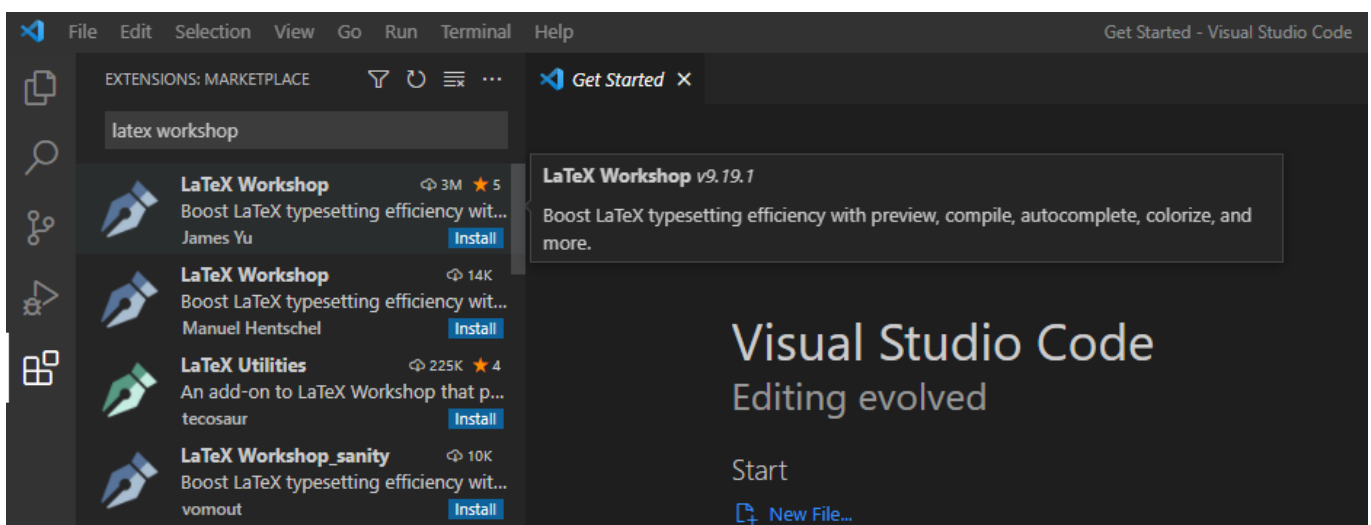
File Edit Selection View Go Run Terminal Help

Get Started - Visual Studio Code

EXTENSIONS: MARKETPLACE

latex workshop

LaTeX Workshop 3M 5
Boost LaTeX typesetting efficiency wit...
James Yu Install

LaTeX Workshop 14K
Boost LaTeX typesetting efficiency wit...
Manuel Hentschel Install

LaTeX Utilities 225K 4
An add-on to LaTeX Workshop that p...
tecosaur Install

LaTeX Workshop_sanity 10K
Boost LaTeX typesetting efficiency wit...
vomout Install

Get Started ×

LaTeX Workshop v9.19.1

Boost LaTeX typesetting efficiency with preview, compile, autocomplete, colorize, and more.

Visual Studio Code
Editing evolved

Start

New File...